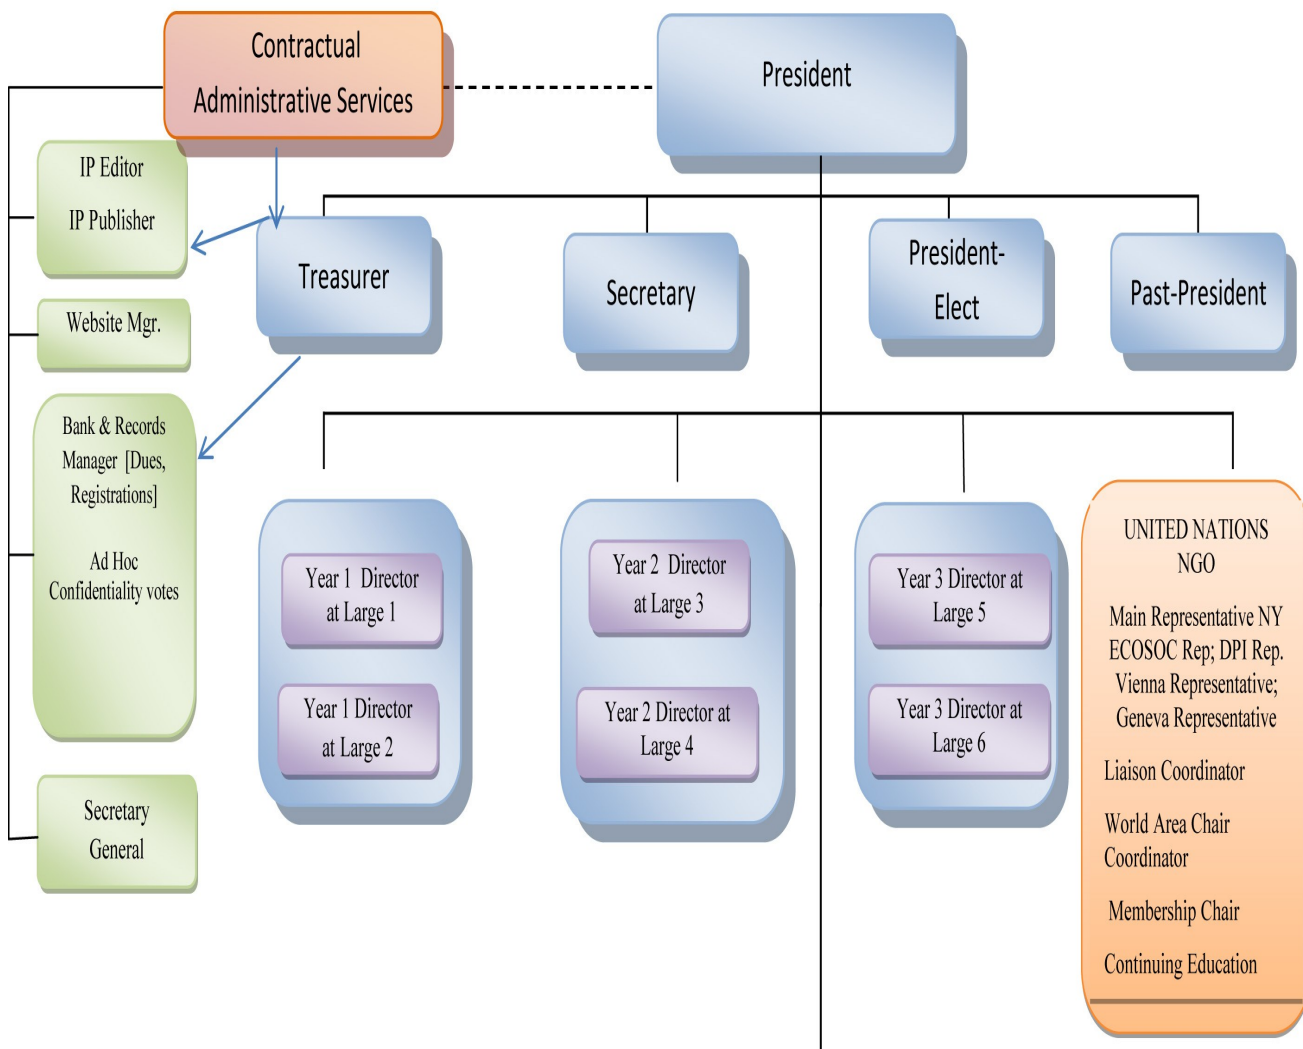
Contractual Administrative Services

President

IP Editor

IP Publisher

Treasurer

Secretary

President-Elect

Past-President

Website Mgr.

Bank & Records Manager [Dues, Registrations]

Ad Hoc Confidentiality votes

Secretary General

Year 1 Director at Large 1

Year 1 Director at Large 2

Year 2 Director at Large 3

Year 2 Director at Large 4

Year 3 Director at Large 5

Year 3 Director at Large 6

UNITED NATIONS NGO

Main Representative NY ECOSOC Rep; DPI Rep. Vienna Representative; Geneva Representative

Liaison Coordinator

World Area Chair Coordinator

Membership Chair

Continuing Education